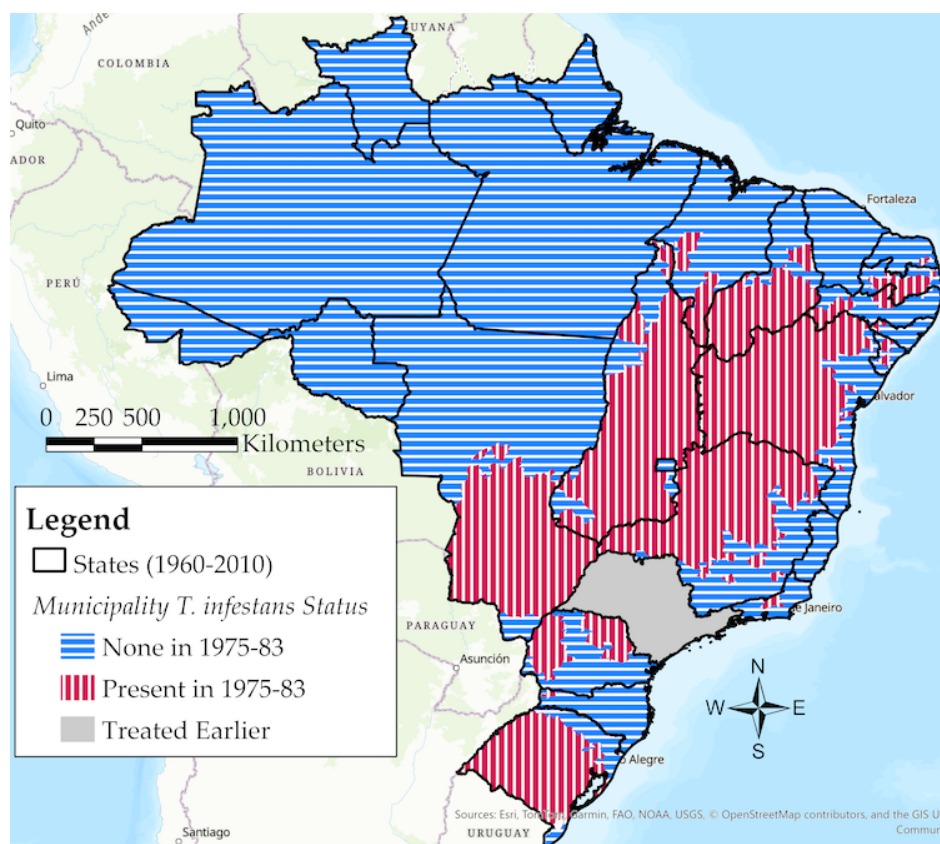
Ande
UYANA
COLOMBIA
Quito
ADOR
PERÚ
Lima
Fortaleza
lvador
BOLIVIA
PARAGUAY
Asunción
e Janeiro
Alegre
Santiago
URUGUAY
0 250 500 1,000
Kilometers
N
W E
S

Legend
States (1960-2010)
Municipality T. infestans Status
None in 1975-83
Present in 1975-83
Treated Earlier

Sources: Esri, Tom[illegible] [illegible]armin, FAO, NOAA, USGS, © OpenStreetMap contributors, and the GIS U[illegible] Commu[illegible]